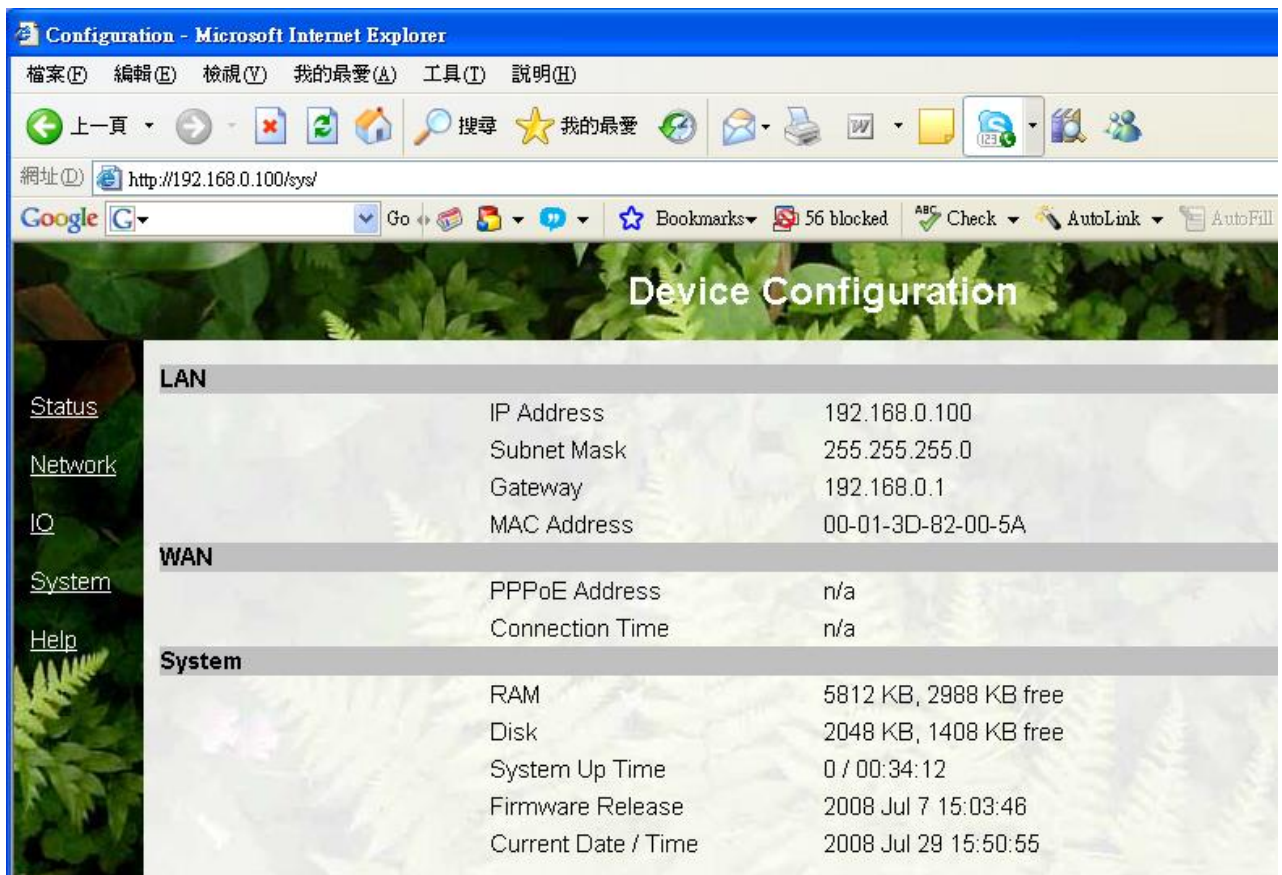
Configuration - Microsoft Internet Explorer

檔案(F) 編輯(E) 檢視(V) 我的最愛(A) 工具(T) 說明(H)

上一頁 搜尋 我的最愛

網址(D) http://192.168.0.100/sys/

Google G Go Bookmarks 56 blocked Check AutoLink AutoFill

Device Configuration

Status

Network

IO

System

Help

LAN

| | |
|---|---|
| IP Address | 192.168.0.100 |
| Subnet Mask | 255.255.255.0 |
| Gateway | 192.168.0.1 |
| MAC Address | 00-01-3D-82-00-5A |

WAN

| | |
|---|---|
| PPPoE Address | n/a |
| Connection Time | n/a |

System

| | |
|---|---|
| RAM | 5812 KB, 2988 KB free |
| Disk | 2048 KB, 1408 KB free |
| System Up Time | 0 / 00:34:12 |
| Firmware Release | 2008 Jul 7 15:03:46 |
| Current Date / Time | 2008 Jul 29 15:50:55 |